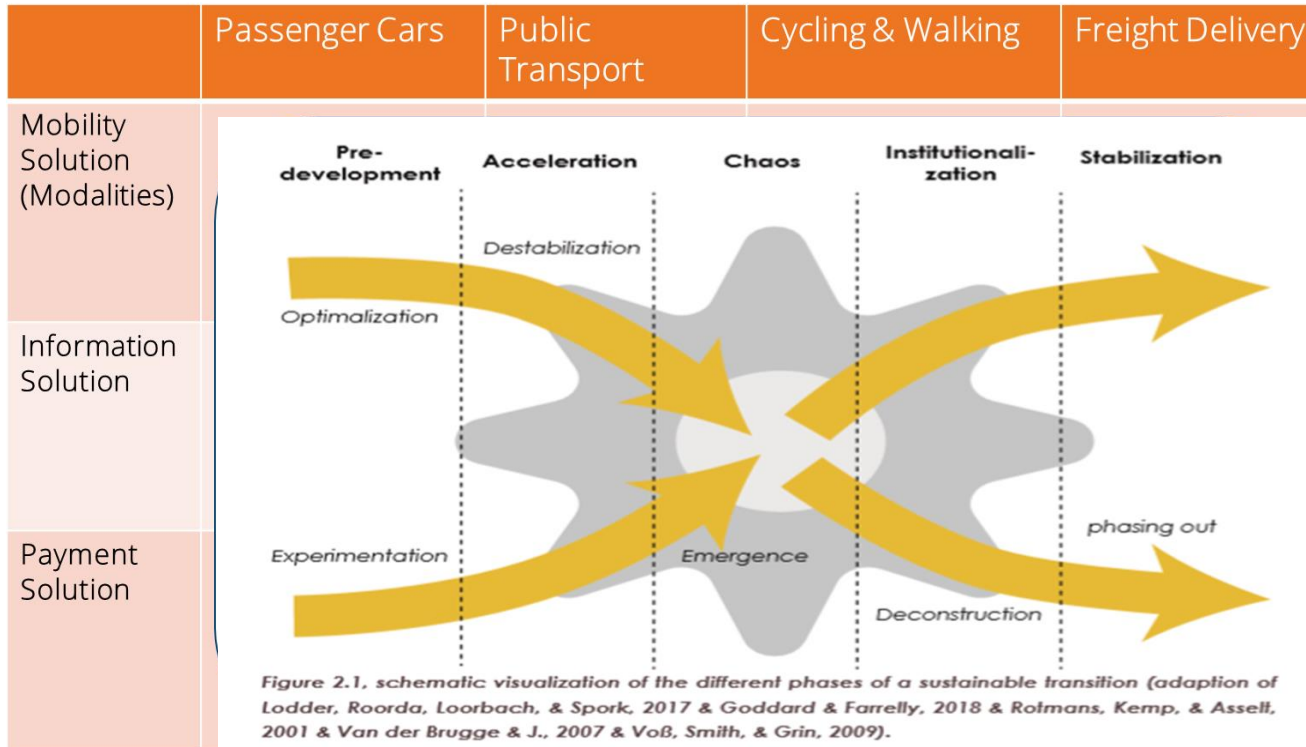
| | Passenger Cars | Public Transport | Cycling & Walking | Freight Delivery |
|---|---|---|---|---|
| Mobility Solution (Modalities) | | | | |
| Information Solution | | | | |
| Payment Solution | | | | |

Pre-development

Acceleration

Chaos

Institutionalization

Stabilization

Destabilization

Optimalization

Experimentation

Emergence

Deconstruction

phasing out

Figure 2.1, schematic visualization of the different phases of a sustainable transition (adaption of Lodder, Roorda, Loorbach, & Spork, 2017 & Goddard & Farrelly, 2018 & Rotmans, Kemp, & Assell, 2001 & Van der Brugge & J., 2007 & Voß, Smith, & Grin, 2009).